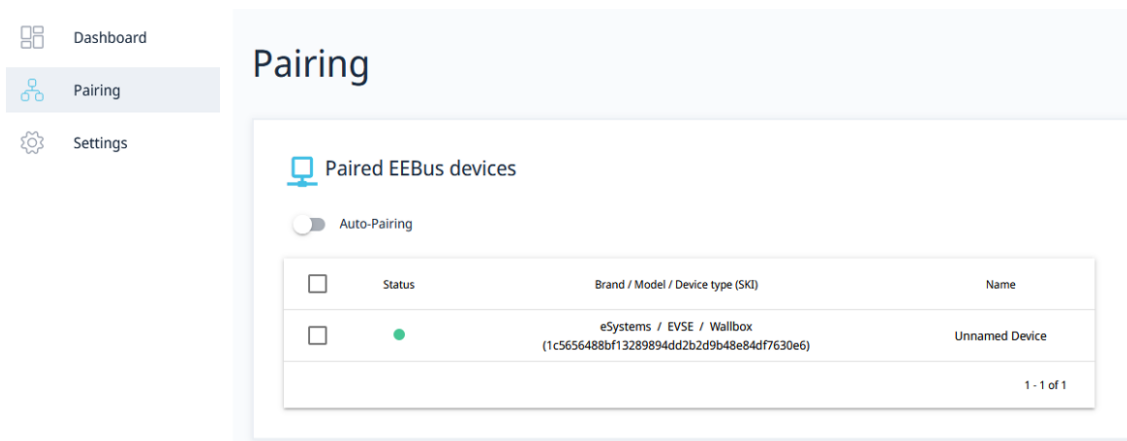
Dashboard
Pairing
Settings

Pairing

Paired EEBus devices

Auto-Pairing

| | Status | Brand / Model / Device type (SKI) | Name |
|---|---|---|---|
| | | eSystems / EVSE / Wallbox (1c5656488bf13289894dd2b2d9b48e84df7630e6) | Unnamed Device |

1 - 1 of 1